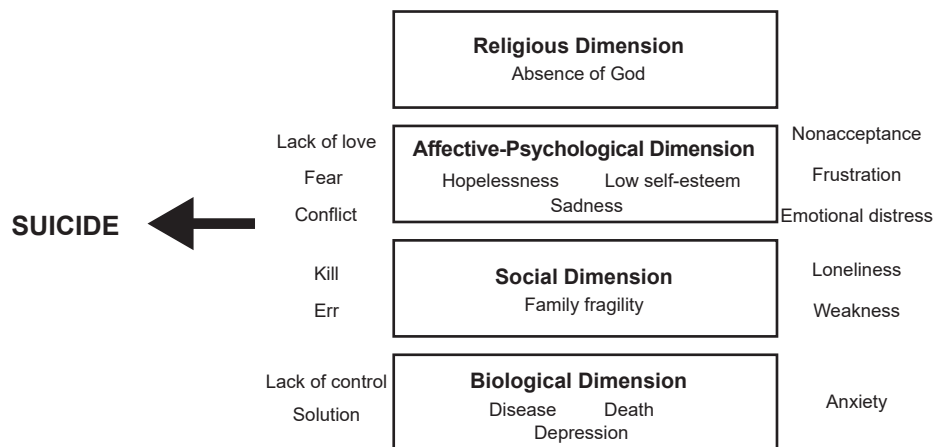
**Religious Dimension**
Absence of God

Lack of love
Fear
Conflict

**Affective-Psychological Dimension**
Hopelessness Low self-esteem
Sadness

Nonacceptance
Frustration
Emotional distress

**SUICIDE**

Kill
Err

**Social Dimension**
Family fragility

Loneliness
Weakness

Lack of control
Solution

**Biological Dimension**
Disease Death
Depression

Anxiety